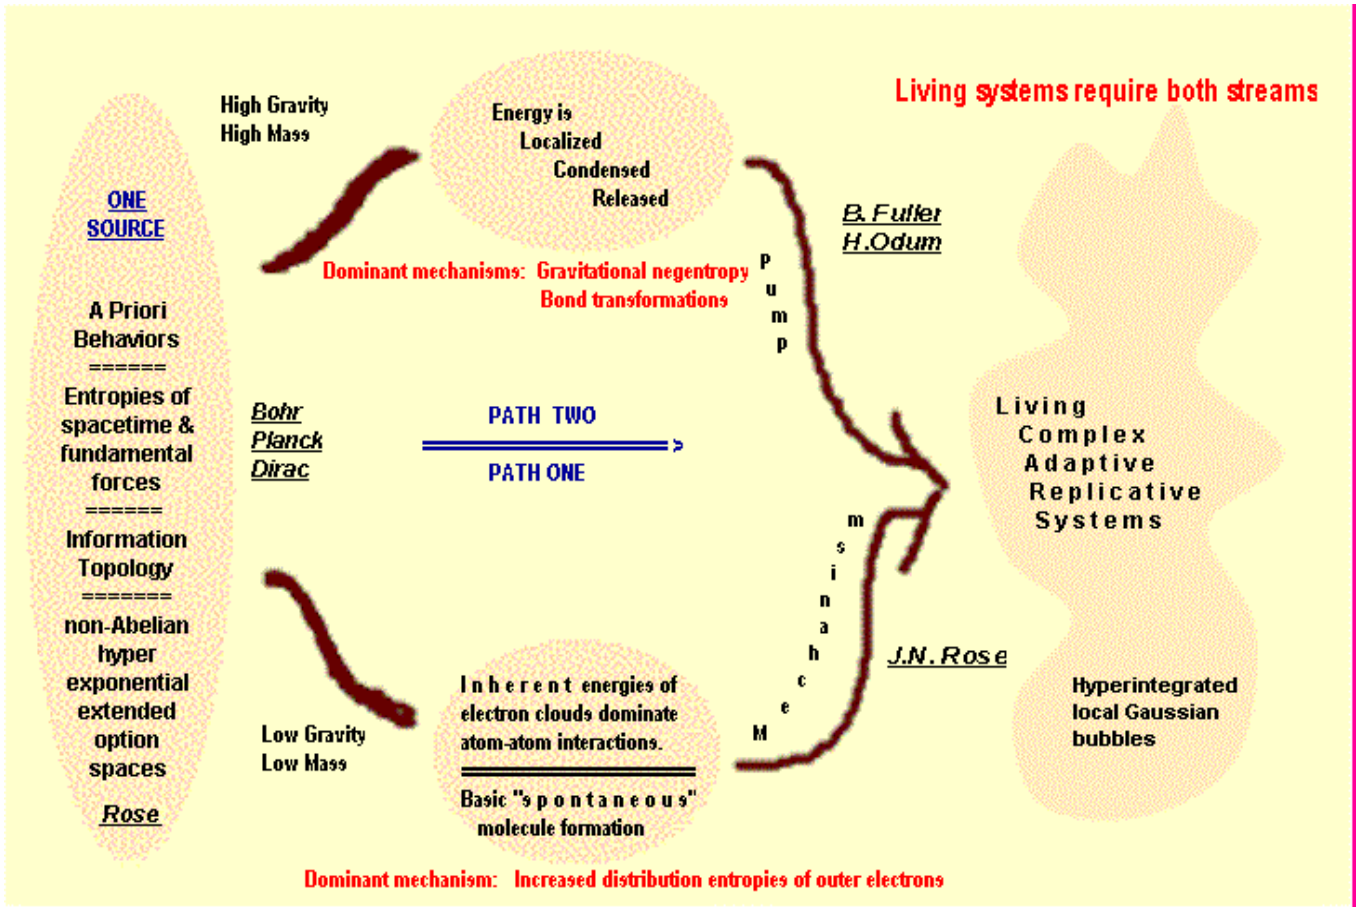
Living systems require both streams

ONE SOURCE

A Priori Behaviors
======
Entropies of spacetime & fundamental forces
======
Information Topology
=======
non-Abelian hyper exponential extended option spaces

Rose

High Gravity
High Mass

Energy is
Localized
Condensed
Released

Dominant mechanisms: Gravitational negentropy
Bond transformations

Pump

B. Fuller
H.Odum

Bohr
Planck
Dirac

PATH TWO
PATH ONE

Living
Complex
Adaptive
Replicative
Systems

Mechanism

J.N. Rose

Low Gravity
Low Mass

Inherent energies of electron clouds dominate atom-atom interactions.

Basic "spontaneous" molecule formation

Hyperintegrated local Gaussian bubbles

Dominant mechanism: Increased distribution entropies of outer electrons